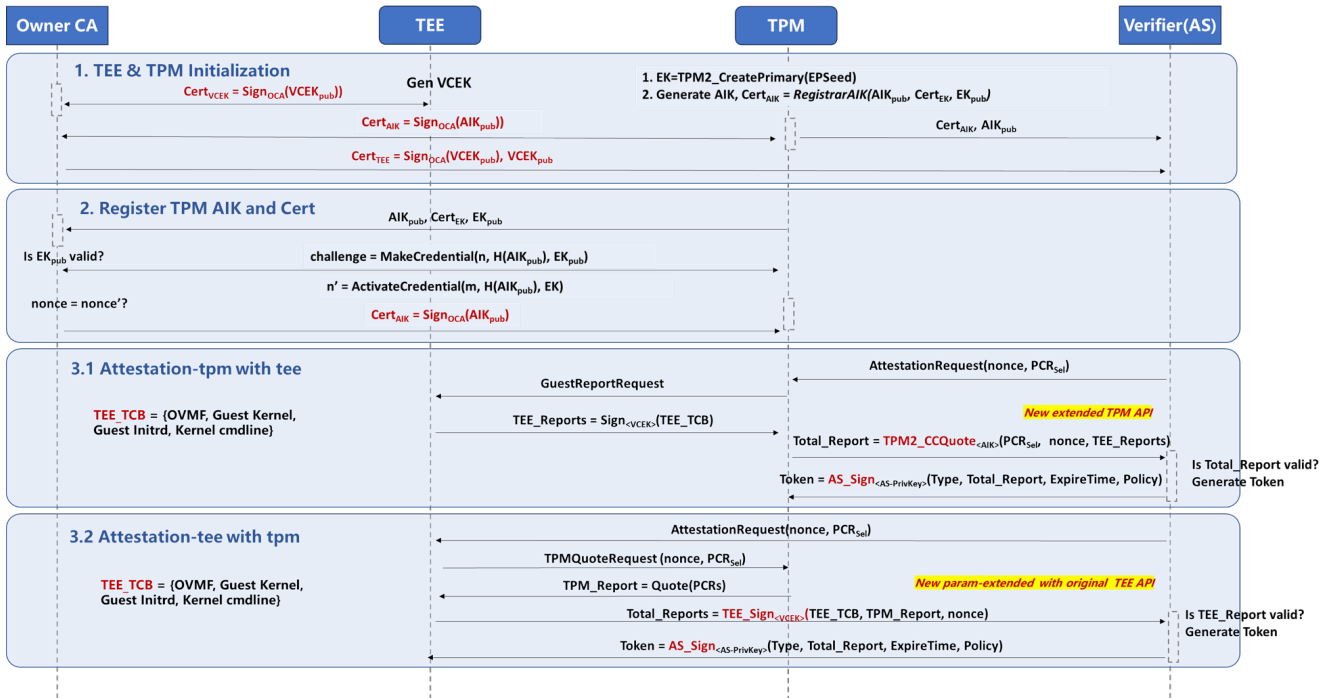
Owner CA

TEE

TPM

Verifier(AS)

1. TEE & TPM Initialization

Gen VCEK

1. EK=TPM2_CreatePrimary(EPSeed)
2. Generate AIK, $Cert_{AIK}$ = RegistrarAIK($AIK_{pub}$, $Cert_{EK}$, $EK_{pub}$)

$Cert_{VCEK}$ = $Sign_{OCA}$($VCEK_{pub}$))

$Cert_{AIK}$ = $Sign_{OCA}$($AIK_{pub}$))

$Cert_{AIK}$, $AIK_{pub}$

$Cert_{TEE}$ = $Sign_{OCA}$($VCEK_{pub}$), $VCEK_{pub}$

2. Register TPM AIK and Cert

$AIK_{pub}$, $Cert_{EK}$, $EK_{pub}$

Is $EK_{pub}$ valid?

challenge = MakeCredential(n, H($AIK_{pub}$), $EK_{pub}$)

n' = ActivateCredential(m, H($AIK_{pub}$), EK)

nonce = nonce'?

$Cert_{AIK}$ = $Sign_{OCA}$($AIK_{pub}$)

3.1 Attestation-tpm with tee

AttestationRequest(nonce, $PCR_{Sel}$)

GuestReportRequest

TEE_TCB = {OVMF, Guest Kernel, Guest Initrd, Kernel cmdline}

New extended TPM API

TEE_Reports = $Sign_{<VCEK>}$(TEE_TCB)

Total_Report = $TPM2\_CCQuote_{<AIK>}$($PCR_{Sel}$, nonce, TEE_Reports)

Is Total_Report valid?
Generate Token

Token = $AS\_Sign_{<AS-PrivKey>}$(Type, Total_Report, ExpireTime, Policy)

3.2 Attestation-tee with tpm

AttestationRequest(nonce, $PCR_{Sel}$)

TPMQuoteRequest (nonce, $PCR_{Sel}$)

TEE_TCB = {OVMF, Guest Kernel, Guest Initrd, Kernel cmdline}

TPM_Report = Quote(PCRs)

New param-extended with original TEE API

Total_Reports = $TEE\_Sign_{<VCEK>}$(TEE_TCB, TPM_Report, nonce)

Is TEE_Report valid?
Generate Token

Token = $AS\_Sign_{<AS-PrivKey>}$(Type, Total_Report, ExpireTime, Policy)